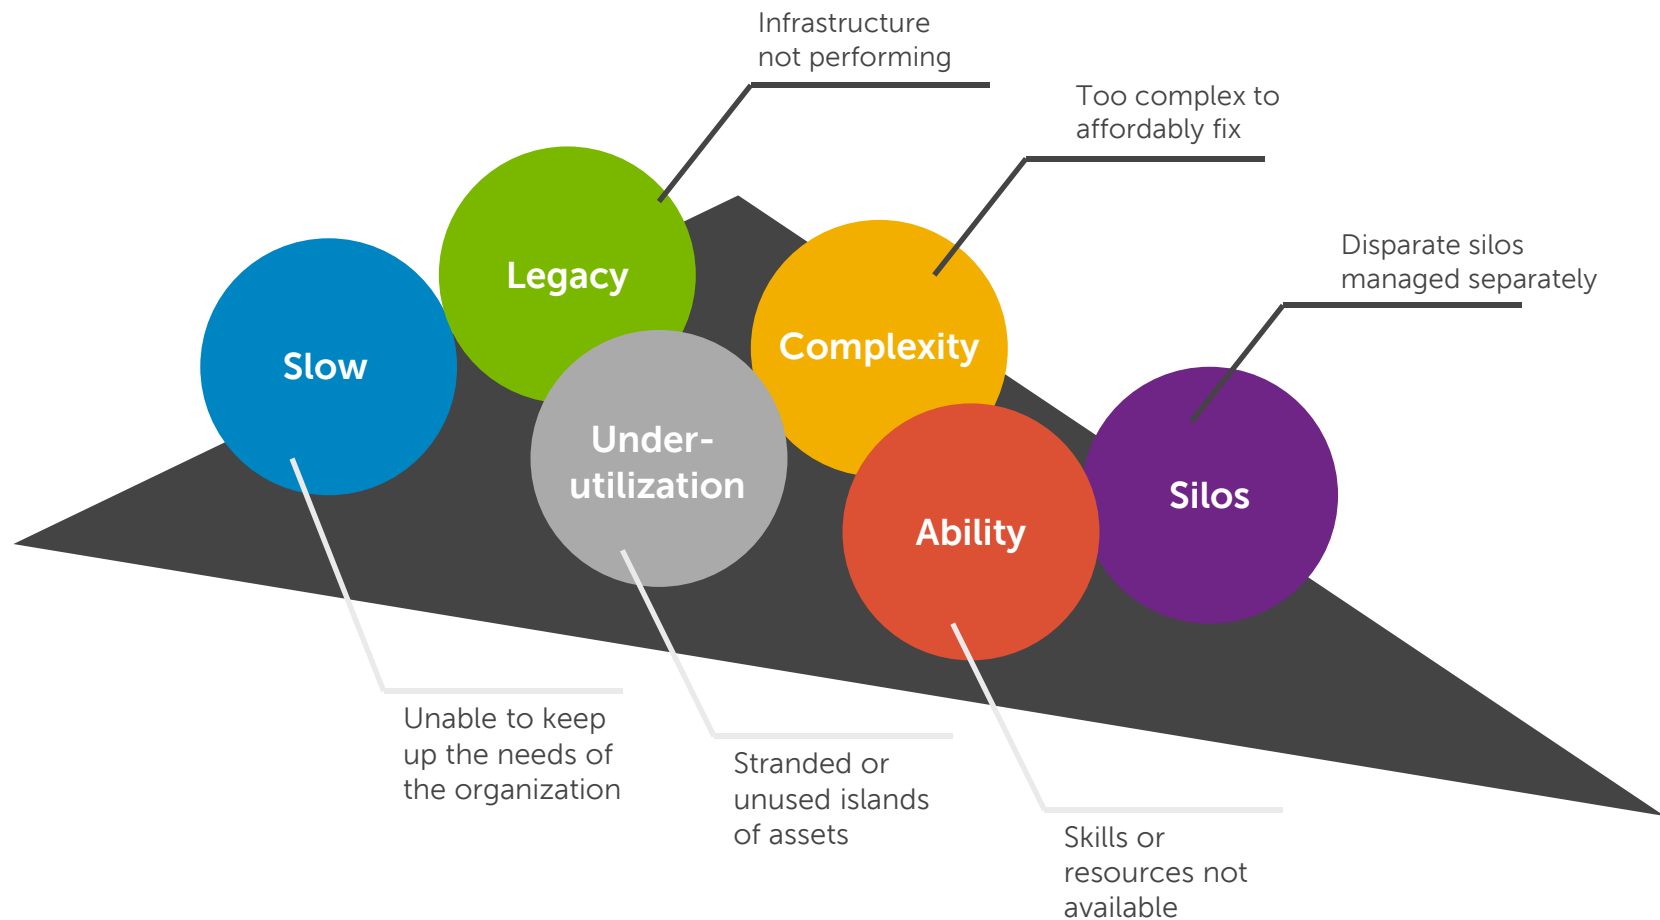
Infrastructure not performing

Too complex to affordably fix

Disparate silos managed separately

Legacy

Slow

Complexity

Under-utilization

Silos

Ability

Unable to keep up the needs of the organization

Stranded or unused islands of assets

Skills or resources not available